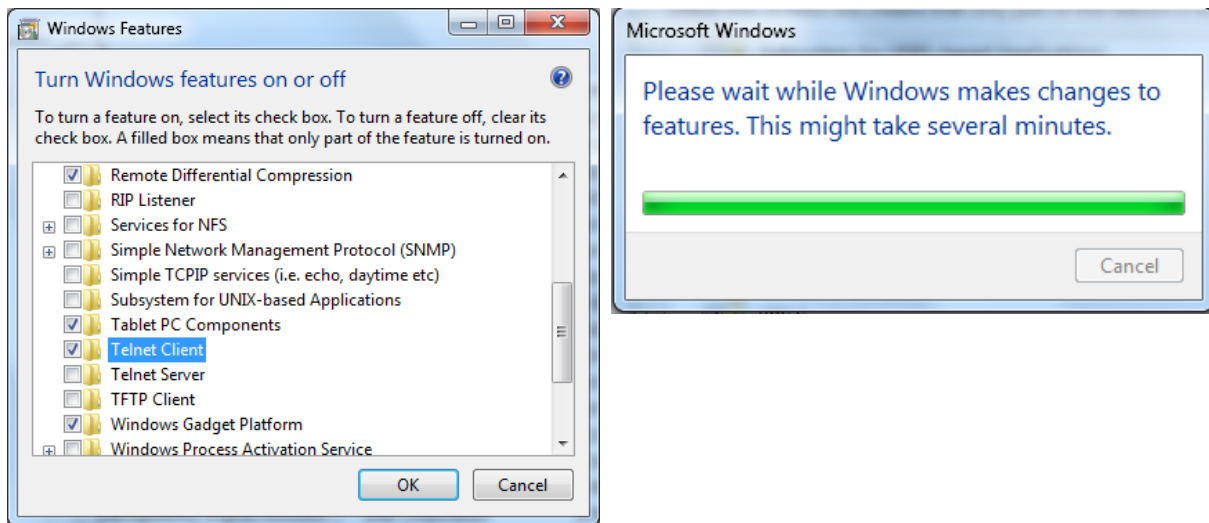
Windows Features

Turn Windows features on or off

To turn a feature on, select its check box. To turn a feature off, clear its check box. A filled box means that only part of the feature is turned on.

Remote Differential Compression
RIP Listener
Services for NFS
Simple Network Management Protocol (SNMP)
Simple TCPIP services (i.e. echo, daytime etc)
Subsystem for UNIX-based Applications
Tablet PC Components
Telnet Client
Telnet Server
TFTP Client
Windows Gadget Platform
Windows Process Activation Service

OK
Cancel

Microsoft Windows

Please wait while Windows makes changes to features. This might take several minutes.

Cancel